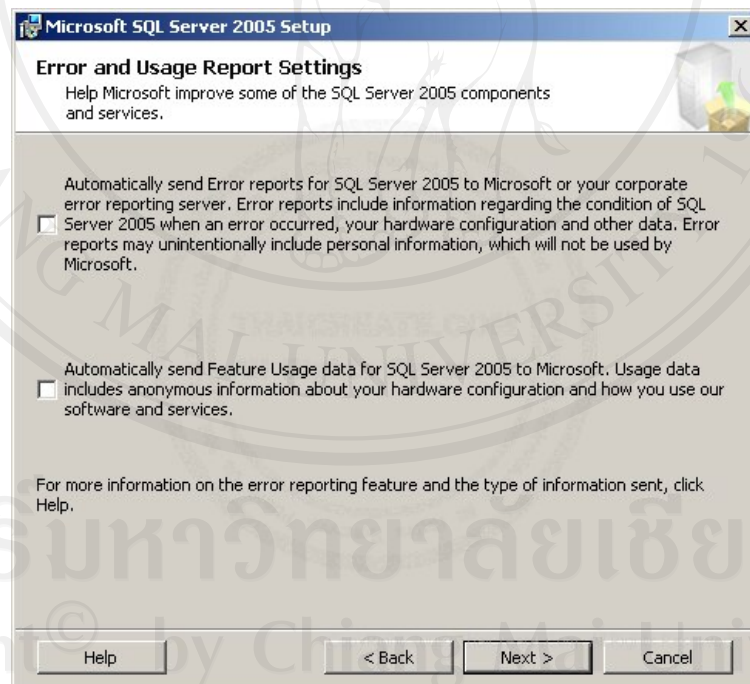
Microsoft SQL Server 2005 Setup

Error and Usage Report Settings
Help Microsoft improve some of the SQL Server 2005 components and services.

Automatically send Error reports for SQL Server 2005 to Microsoft or your corporate error reporting server. Error reports include information regarding the condition of SQL Server 2005 when an error occurred, your hardware configuration and other data. Error reports may unintentionally include personal information, which will not be used by Microsoft.

Automatically send Feature Usage data for SQL Server 2005 to Microsoft. Usage data includes anonymous information about your hardware configuration and how you use our software and services.

For more information on the error reporting feature and the type of information sent, click Help.

MAI UNIVERSITY

รมหาวิทยาลัยเชีย

ht© by Chiang Mai Uni

Help

< Back

Next >

Cancel